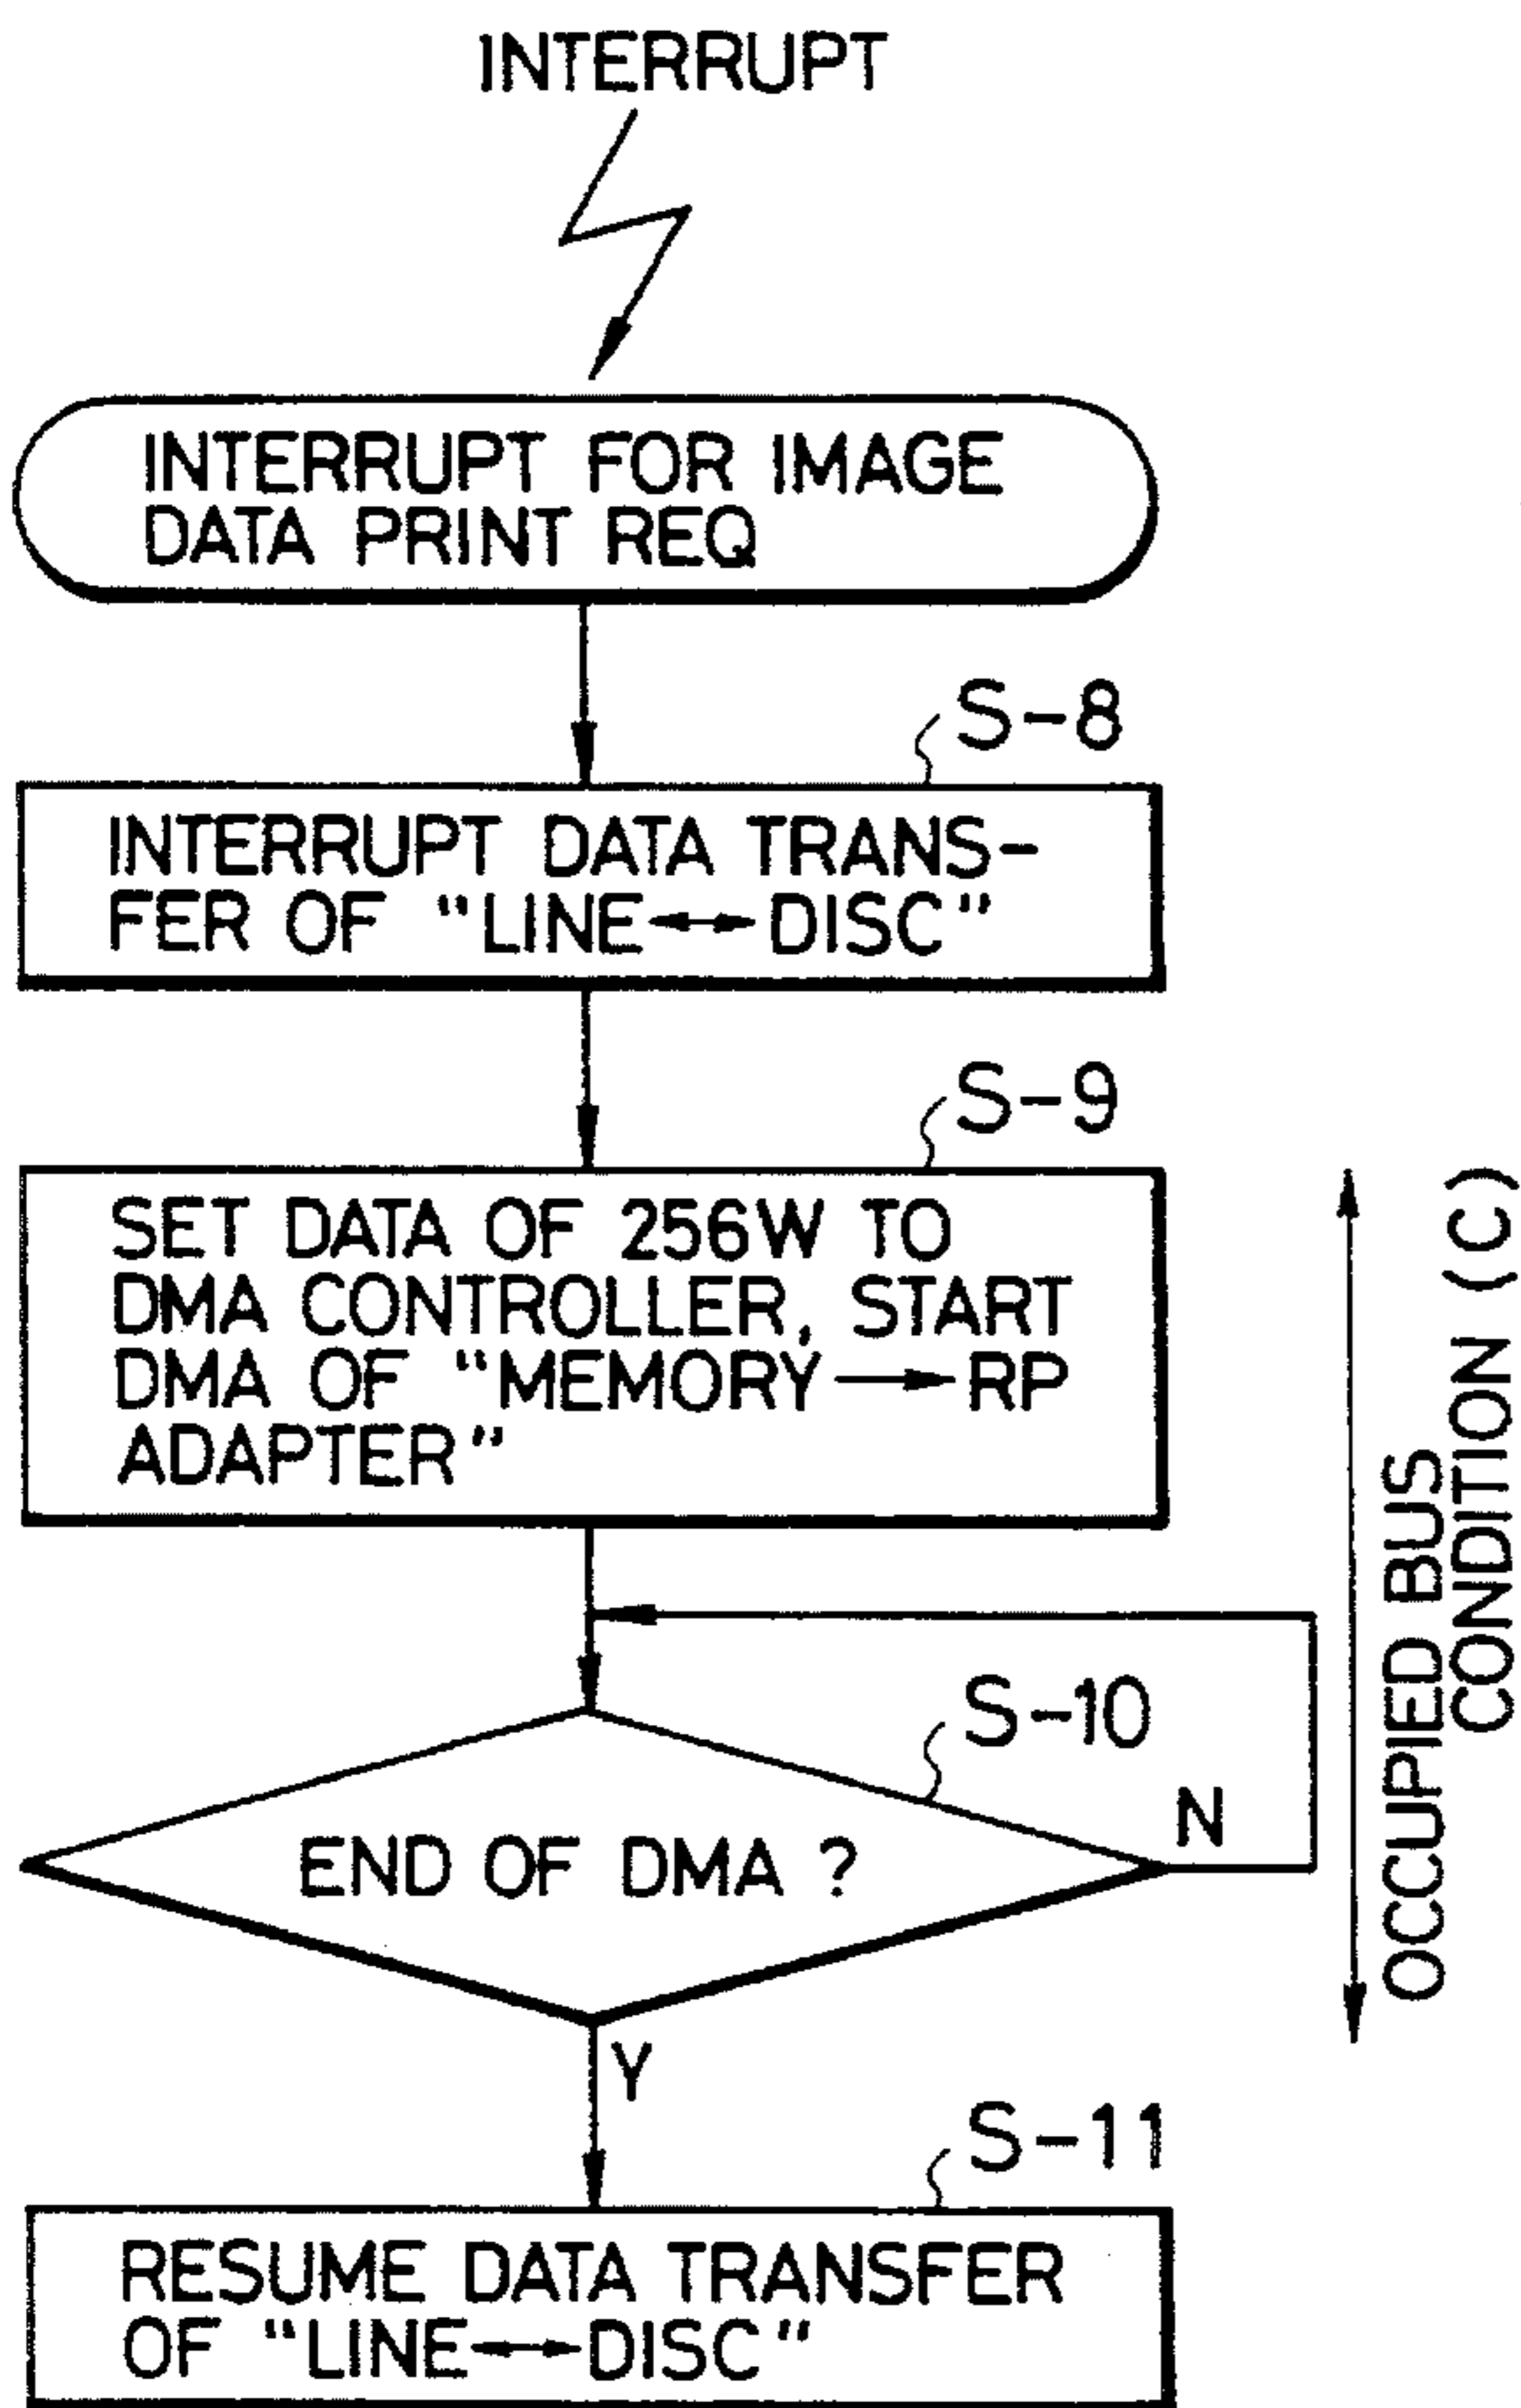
INTERRUPT

INTERRUPT FOR IMAGE DATA PRINT REQ

S-8

INTERRUPT DATA TRANSFER OF "LINE↔DISC"

S-9

SET DATA OF 256W TO DMA CONTROLLER, START DMA OF "MEMORY→RP ADAPTER"

S-10

END OF DMA ?

N

Y

OCCUPIED BUS CONDITION (C)

S-11

RESUME DATA TRANSFER OF "LINE↔DISC"